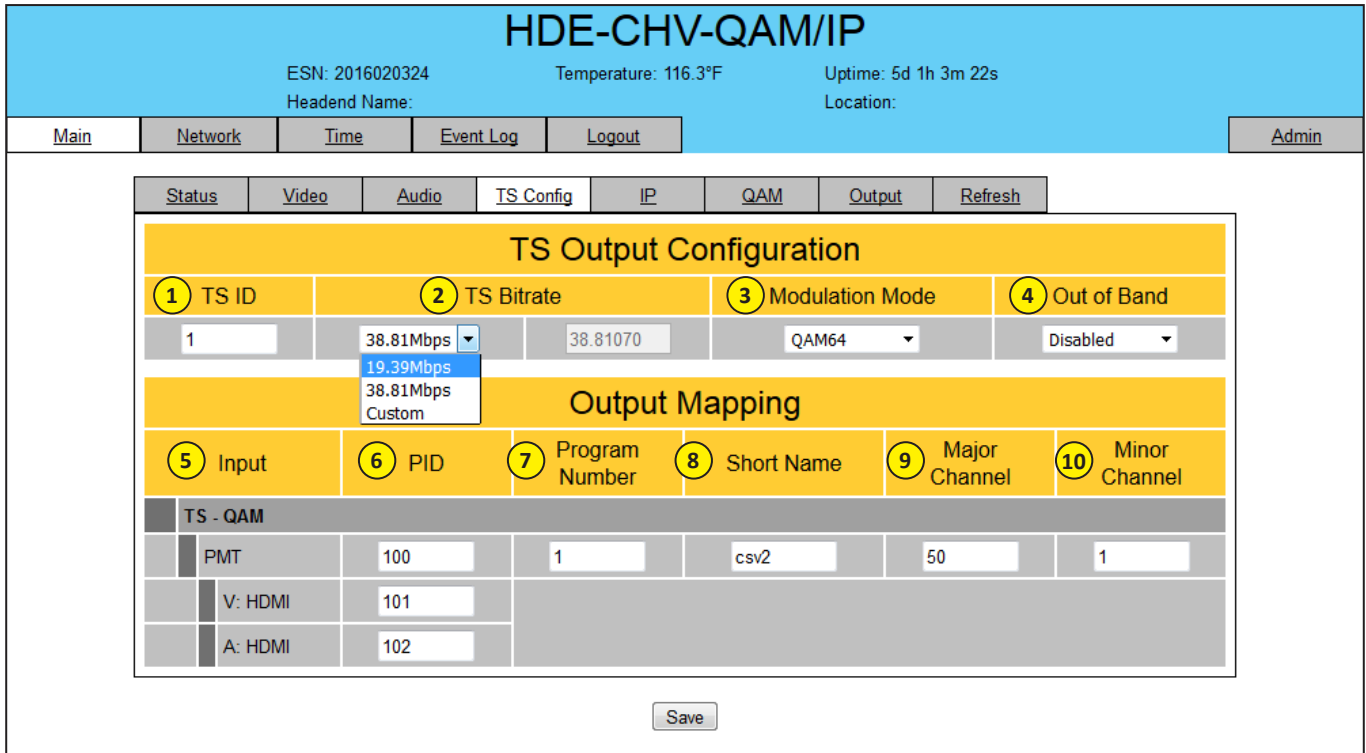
HDE-CHV-QAM/IP

ESN: 2016020324
Headend Name:
Temperature: 116.3°F
Uptime: 5d 1h 3m 22s
Location:

Main | Network | Time | Event Log | Logout | Admin

Status | Video | Audio | TS Config | IP | QAM | Output | Refresh

TS Output Configuration

| 1 TS ID | 2 TS Bitrate | | 3 Modulation Mode | 4 Out of Band |
|---|---|---|---|---|
| 1 | 38.81Mbps | 38.81070 | QAM64 | Disabled |

19.39Mbps
38.81Mbps
Custom

Output Mapping

| 5 Input | 6 PID | 7 Program Number | 8 Short Name | 9 Major Channel | 10 Minor Channel |
|---|---|---|---|---|---|
| TS - QAM | | | | | |
| PMT | 100 | 1 | csv2 | 50 | 1 |
| V: HDMI | 101 | | | | |
| A: HDMI | 102 | | | | |

Save